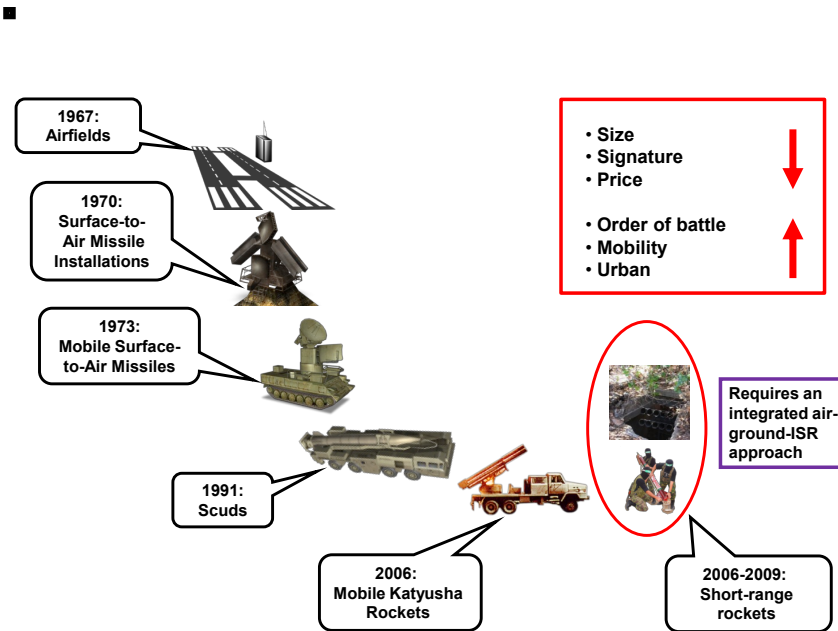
■

1967:
Airfields

1970:
Surface-to-Air Missile Installations

1973:
Mobile Surface-to-Air Missiles

1991:
Scuds

2006:
Mobile Katyusha Rockets

2006-2009:
Short-range rockets

• Size
• Signature
• Price

• Order of battle
• Mobility
• Urban

Requires an integrated air-ground-ISR approach